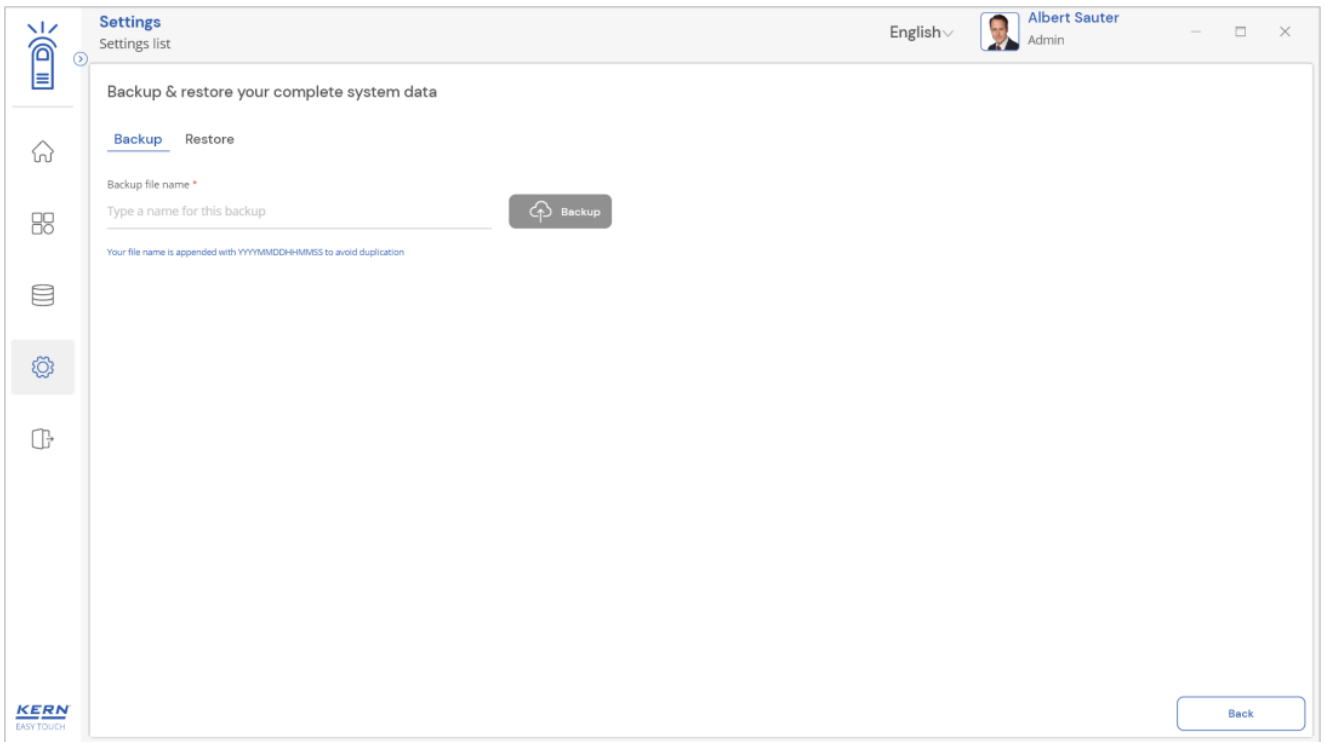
Settings
Settings list

English

Albert Sauter
Admin

Backup & restore your complete system data

Backup Restore

Backup file name *

Type a name for this backup

Backup

Your file name is appended with YYYYMMDDHHMMSS to avoid duplication

KERN
EASY TOUCH

Back